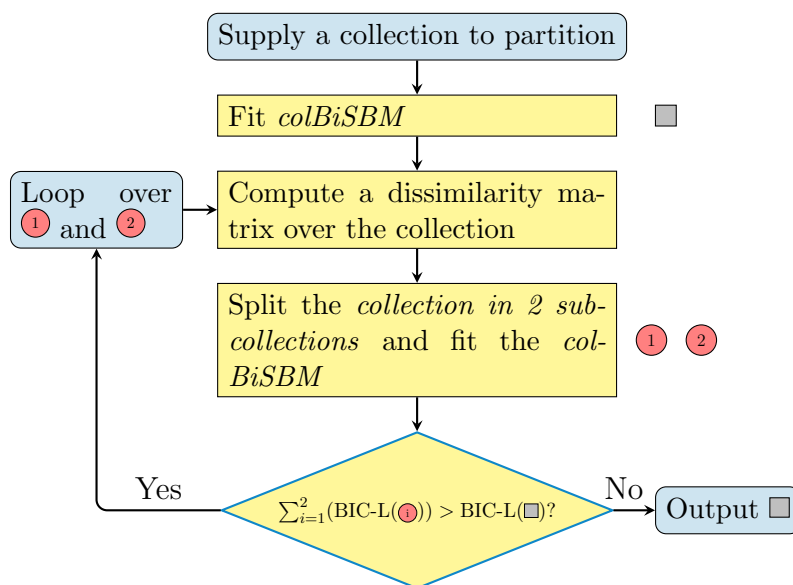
Supply a collection to partition

Fit *colBiSBM*

Loop over 1 and 2

Compute a dissimilarity matrix over the collection

Split the *collection in 2 subcollections* and fit the *colBiSBM*

1 2

Yes

$\sum_{i=1}^{2}$(BIC-L( i )) > BIC-L( )?

No

Output